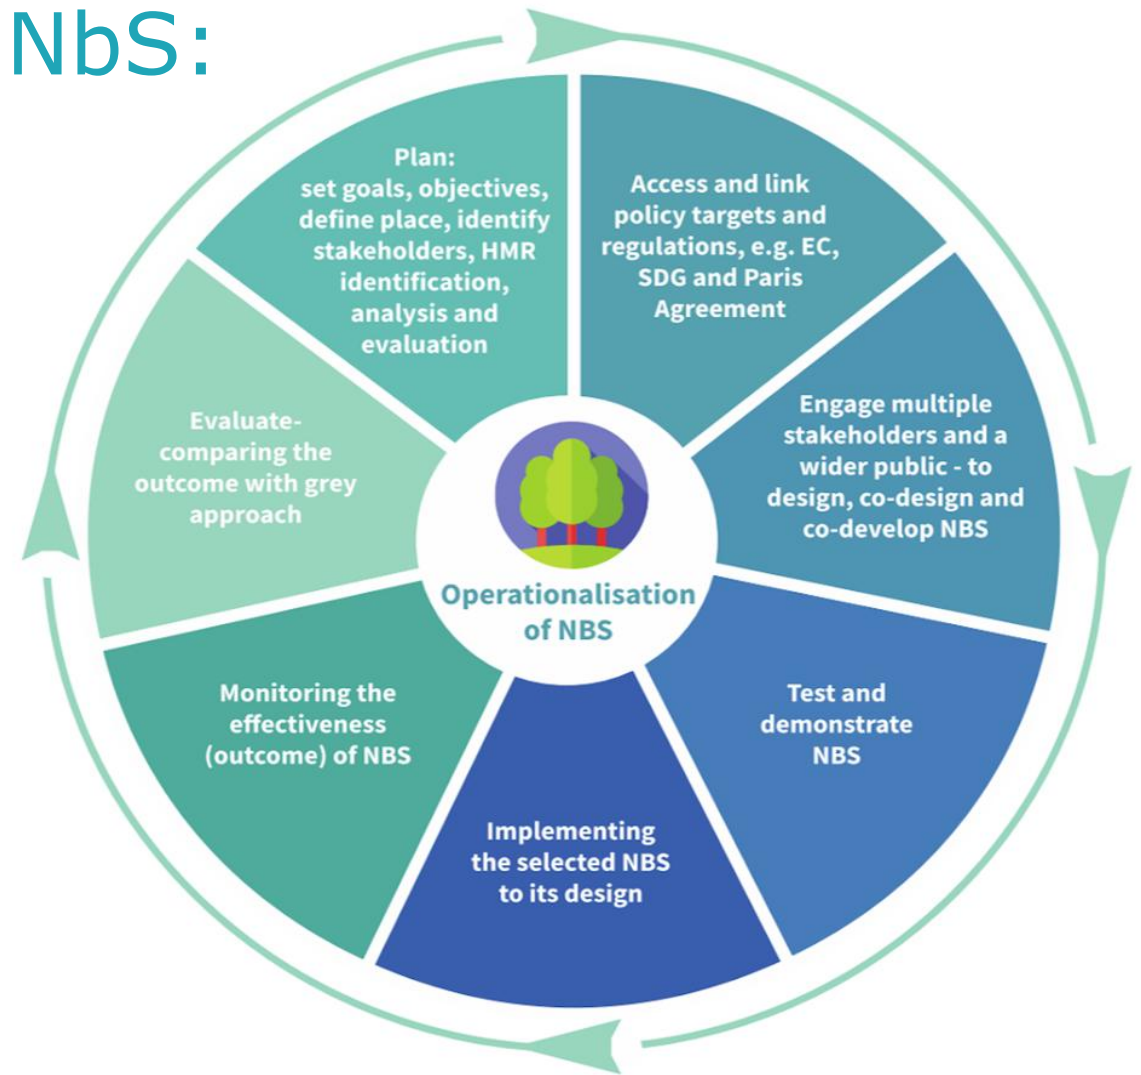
NbS:

Plan: set goals, objectives, define place, identify stakeholders, HMR identification, analysis and evaluation

Access and link policy targets and regulations, e.g. EC, SDG and Paris Agreement

Engage multiple stakeholders and a wider public - to design, co-design and co-develop NBS

Test and demonstrate NBS

Implementing the selected NBS to its design

Monitoring the effectiveness (outcome) of NBS

Evaluate- comparing the outcome with grey approach

Operationalisation of NBS